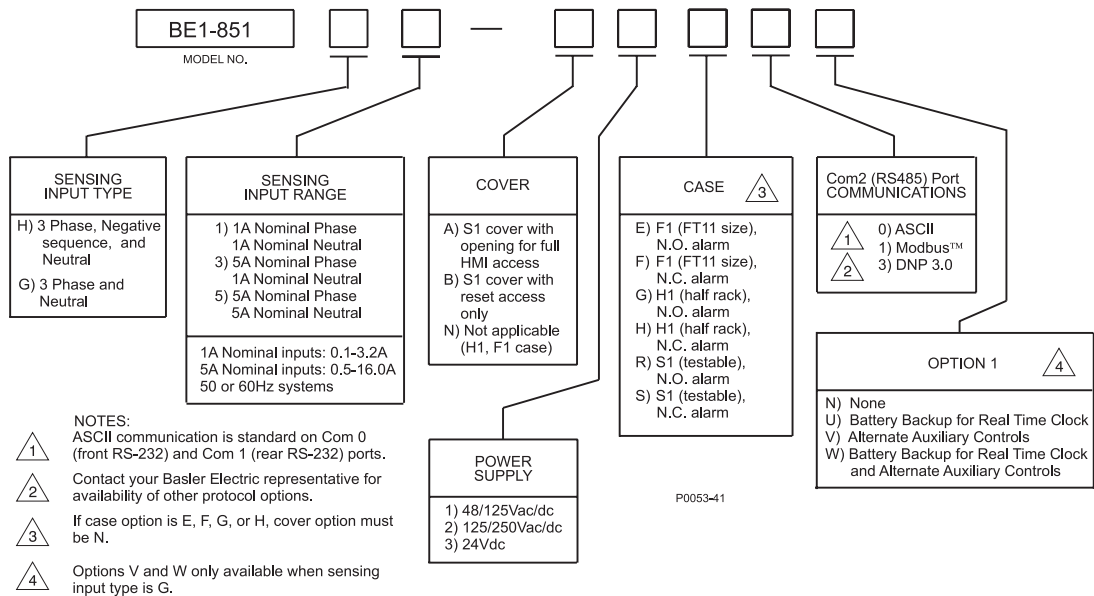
BE1-851

MODEL NO.

—

SENSING INPUT TYPE

H) 3 Phase, Negative sequence, and Neutral

G) 3 Phase and Neutral

SENSING INPUT RANGE

1) 1A Nominal Phase 1A Nominal Neutral
3) 5A Nominal Phase 1A Nominal Neutral
5) 5A Nominal Phase 5A Nominal Neutral

1A Nominal inputs: 0.1-3.2A
5A Nominal inputs: 0.5-16.0A
50 or 60Hz systems

COVER

A) S1 cover with opening for full HMI access
B) S1 cover with reset access only
N) Not applicable (H1, F1 case)

CASE 3

E) F1 (FT11 size), N.O. alarm
F) F1 (FT11 size), N.C. alarm
G) H1 (half rack), N.O. alarm
H) H1 (half rack), N.C. alarm
R) S1 (testable), N.O. alarm
S) S1 (testable), N.C. alarm

Com2 (RS485) Port COMMUNICATIONS

1 0) ASCII
1) Modbus™
2 3) DNP 3.0

OPTION 1 4

N) None
U) Battery Backup for Real Time Clock
V) Alternate Auxiliary Controls
W) Battery Backup for Real Time Clock and Alternate Auxiliary Controls

POWER SUPPLY

1) 48/125Vac/dc
2) 125/250Vac/dc
3) 24Vdc

P0053-41

NOTES:
1 ASCII communication is standard on Com 0 (front RS-232) and Com 1 (rear RS-232) ports.

2 Contact your Basler Electric representative for availability of other protocol options.

3 If case option is E, F, G, or H, cover option must be N.

4 Options V and W only available when sensing input type is G.